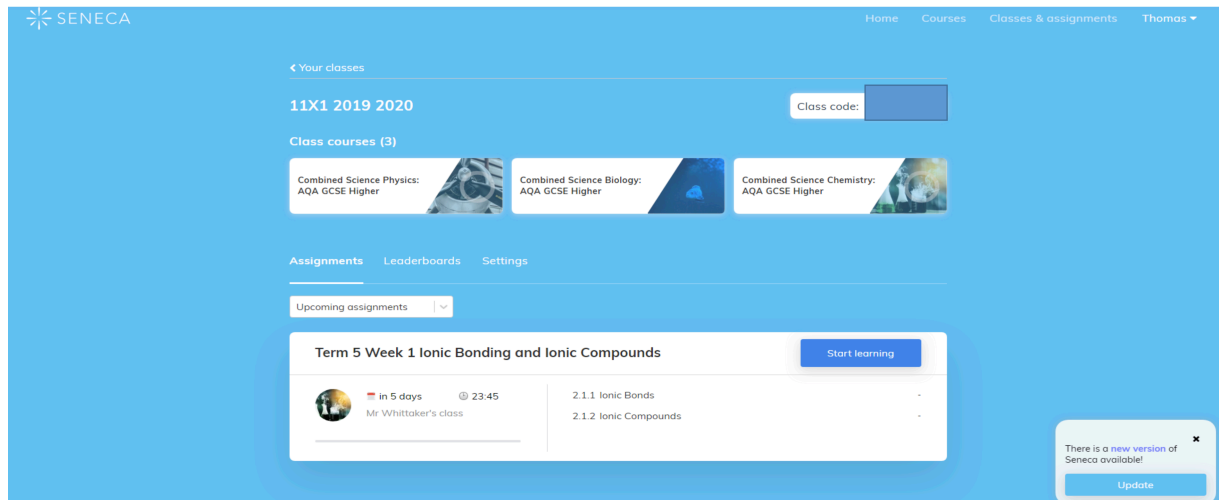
SENECA

Home Courses Classes & assignments Thomas

< Your classes

11X1 2019 2020

Class code:

Class courses (3)

Combined Science Physics: AQA GCSE Higher

Combined Science Biology: AQA GCSE Higher

Combined Science Chemistry: AQA GCSE Higher

Assignments Leaderboards Settings

Upcoming assignments

Term 5 Week 1 Ionic Bonding and Ionic Compounds

Start learning

in 5 days 23:45
Mr Whittaker's class

2.1.1 Ionic Bonds -
2.1.2 Ionic Compounds -

×
There is a new version of Seneca available!

Update